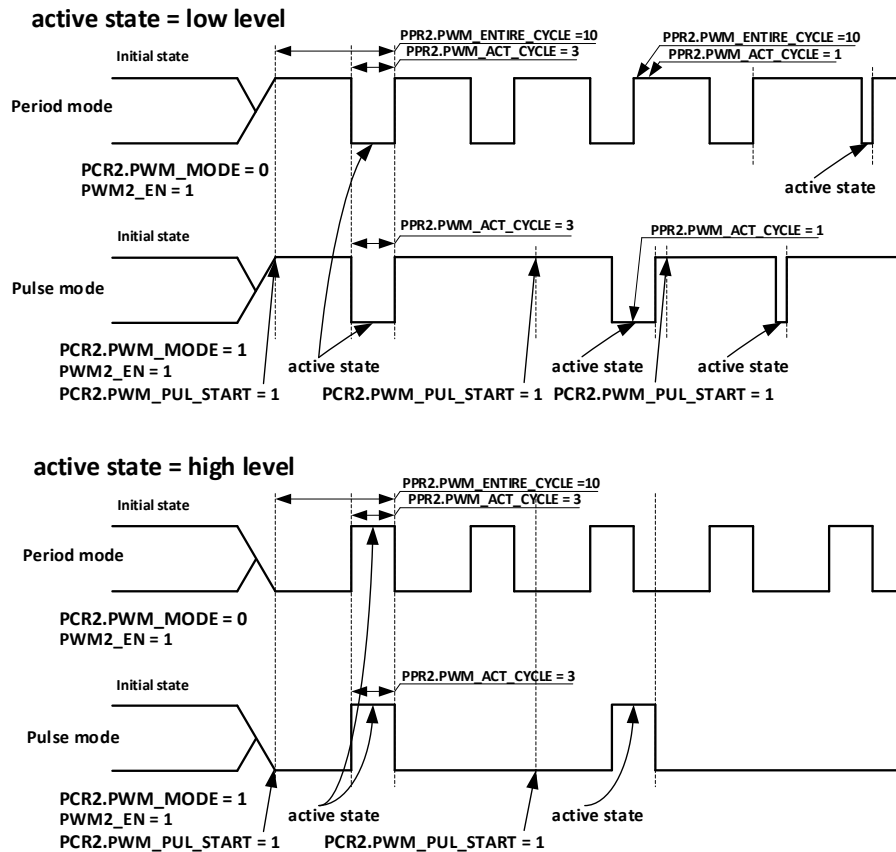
active state = low level

Initial state

PPR2.PWM_ENTIRE_CYCLE =10
PPR2.PWM_ACT_CYCLE = 3

PPR2.PWM_ENTIRE_CYCLE =10
PPR2.PWM_ACT_CYCLE = 1

Period mode

PCR2.PWM_MODE = 0
PWM2_EN = 1

active state

Initial state

PPR2.PWM_ACT_CYCLE = 3

PPR2.PWM_ACT_CYCLE = 1

Pulse mode

PCR2.PWM_MODE = 1
PWM2_EN = 1
PCR2.PWM_PUL_START = 1

active state

PCR2.PWM_PUL_START = 1

active state

PCR2.PWM_PUL_START = 1

active state

active state = high level

Initial state

PPR2.PWM_ENTIRE_CYCLE =10
PPR2.PWM_ACT_CYCLE = 3

Period mode

PCR2.PWM_MODE = 0
PWM2_EN = 1

Initial state

PPR2.PWM_ACT_CYCLE = 3

Pulse mode

PCR2.PWM_MODE = 1
PWM2_EN = 1
PCR2.PWM_PUL_START = 1

active state

PCR2.PWM_PUL_START = 1

active state